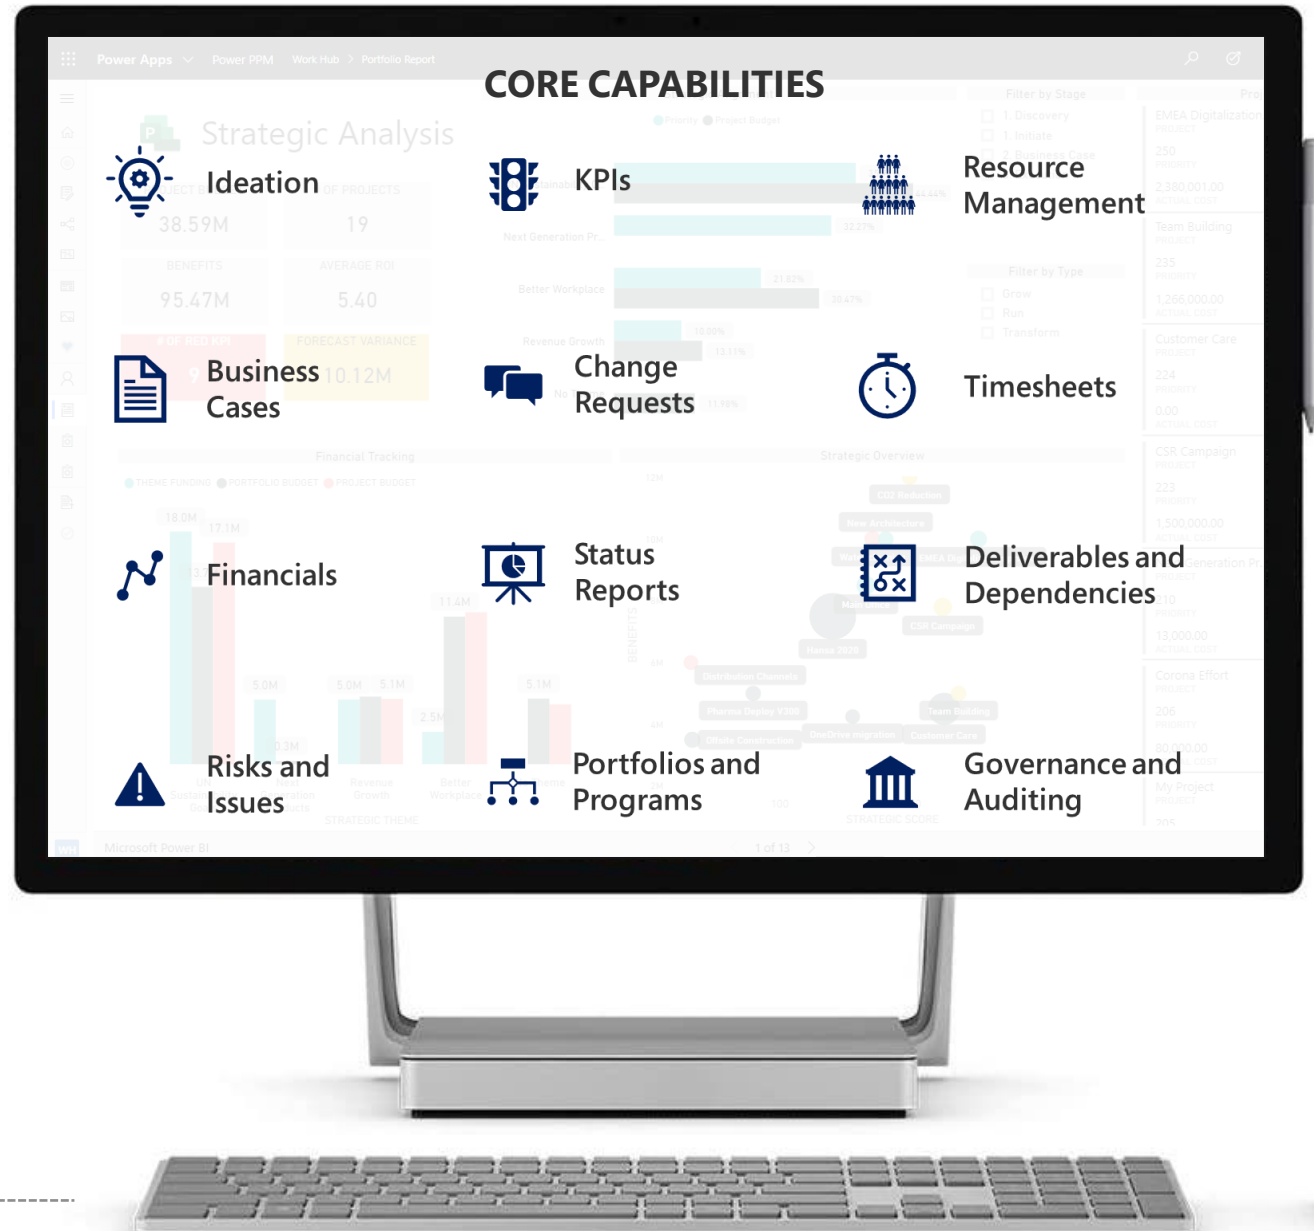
Power Apps Power PPM Work Hub > Portfolio Report

CORE CAPABILITIES

Ideation

KPIs

Resource Management

Business Cases

Change Requests

Timesheets

Financials

Status Reports

Deliverables and Dependencies

Risks and Issues

Portfolios and Programs

Governance and Auditing

Microsoft Power BI